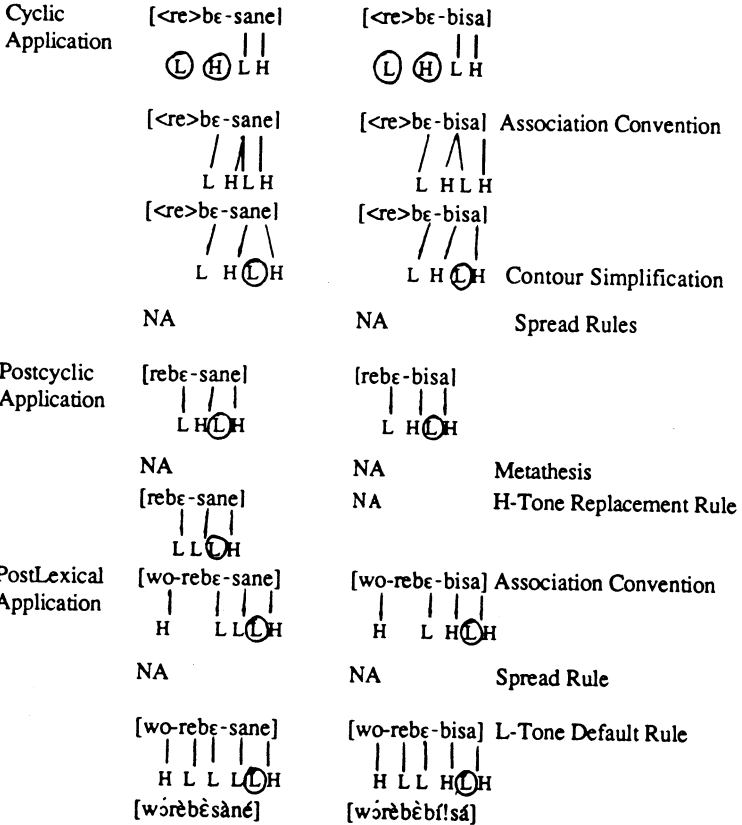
Cyclic Application

[<re>bɛ-sane]
Ⓛ Ⓗ L H

[<re>bɛ-bisa]
Ⓛ Ⓗ L H

[<re>bɛ-sane]
L H L H

[<re>bɛ-bisa] Association Convention
L H L H

[<re>bɛ-sane]
L H Ⓛ H

[<re>bɛ-bisa]
L H Ⓛ H Contour Simplification

NA NA Spread Rules

Postcyclic Application

[rebɛ-sane]
L H Ⓛ H

[rebɛ-bisa]
L H Ⓛ H

NA NA Metathesis

[rebɛ-sane]
L L Ⓛ H

NA H-Tone Replacement Rule

PostLexical Application

[wo-rebɛ-sane]
H L L Ⓛ H

[wo-rebɛ-bisa] Association Convention
H L H Ⓛ H

NA NA Spread Rule

[wo-rebɛ-sane]
H L L L Ⓛ H
[wɔ̀rèbɛ̀sàné]

[wo-rebɛ-bisa] L-Tone Default Rule
H L L H Ⓛ H
[wɔ̀rèbɛ̀bí!sá]